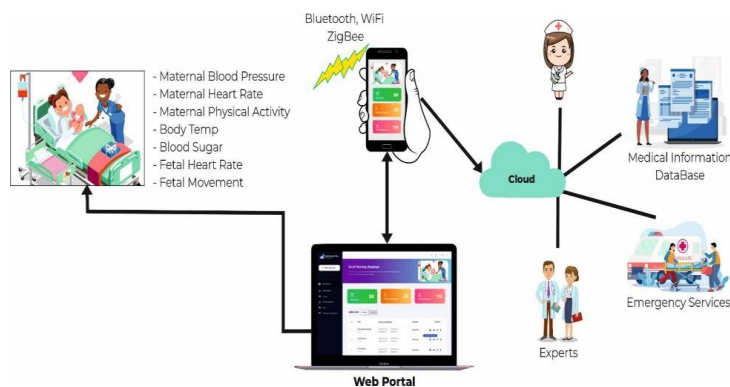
Bluetooth, WiFi
ZigBee

- Maternal Blood Pressure
- Maternal Heart Rate
- Maternal Physical Activity
- Body Temp
- Blood Sugar
- Fetal Heart Rate
- Fetal Movement

Cloud

Medical Information
DataBase

Emergency Services

Experts

Web Portal